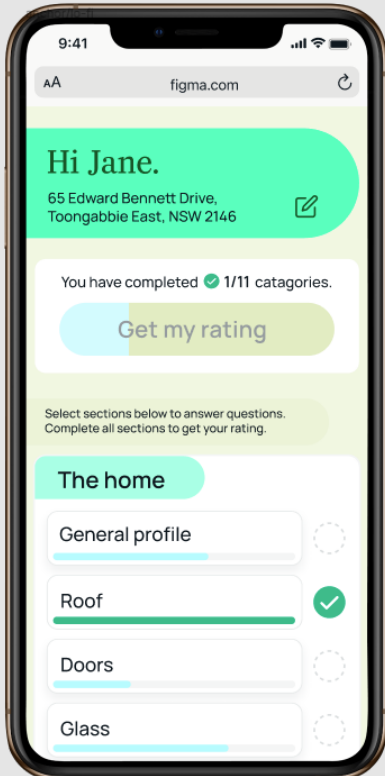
9:41

AA figma.com

Hi Jane.

65 Edward Bennett Drive, Toongabbie East, NSW 2146

You have completed 1/11 catagories.

Get my rating

Select sections below to answer questions. Complete all sections to get your rating.

The home

General profile

Roof

Doors

Glass